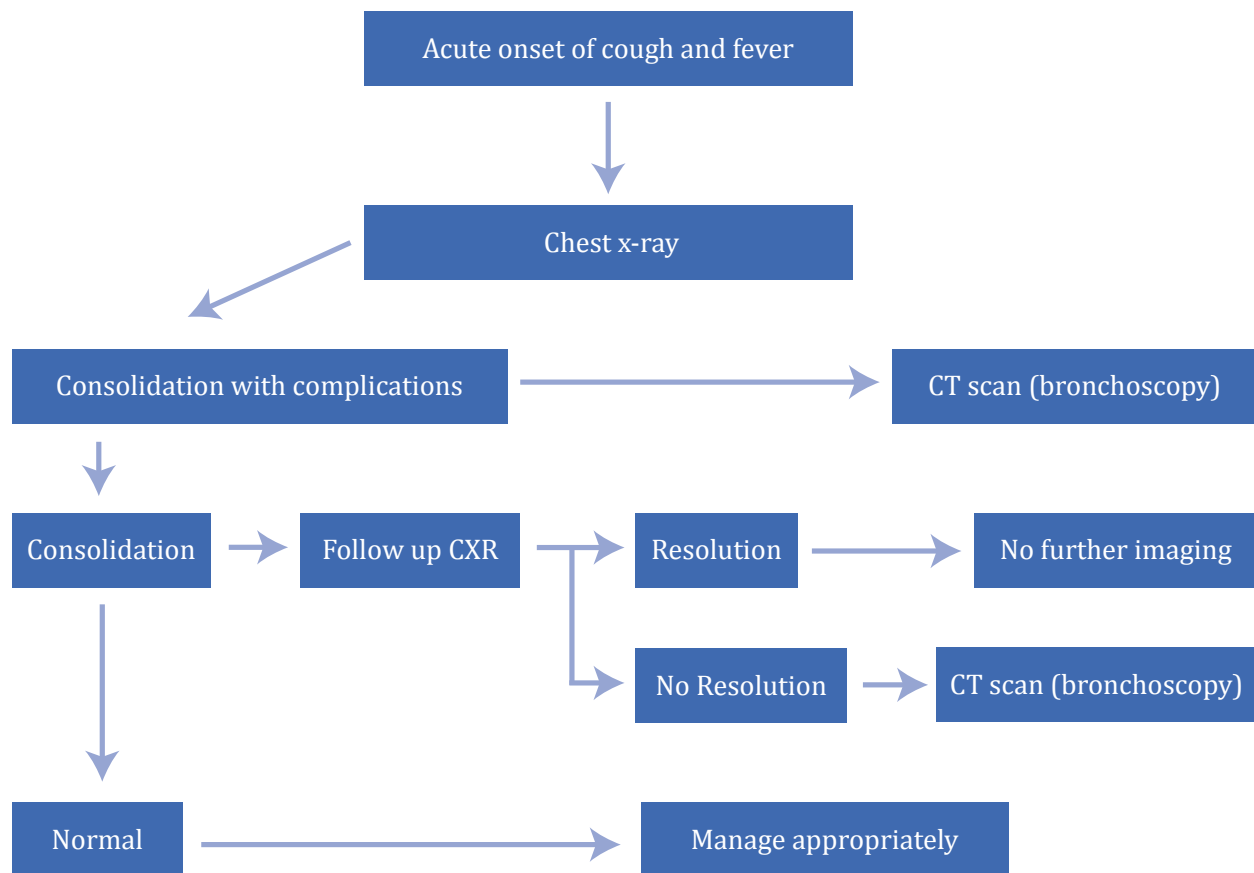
Acute onset of cough and fever

Chest x-ray

Consolidation with complications

CT scan (bronchoscopy)

Consolidation

Follow up CXR

Resolution

No further imaging

No Resolution

CT scan (bronchoscopy)

Normal

Manage appropriately